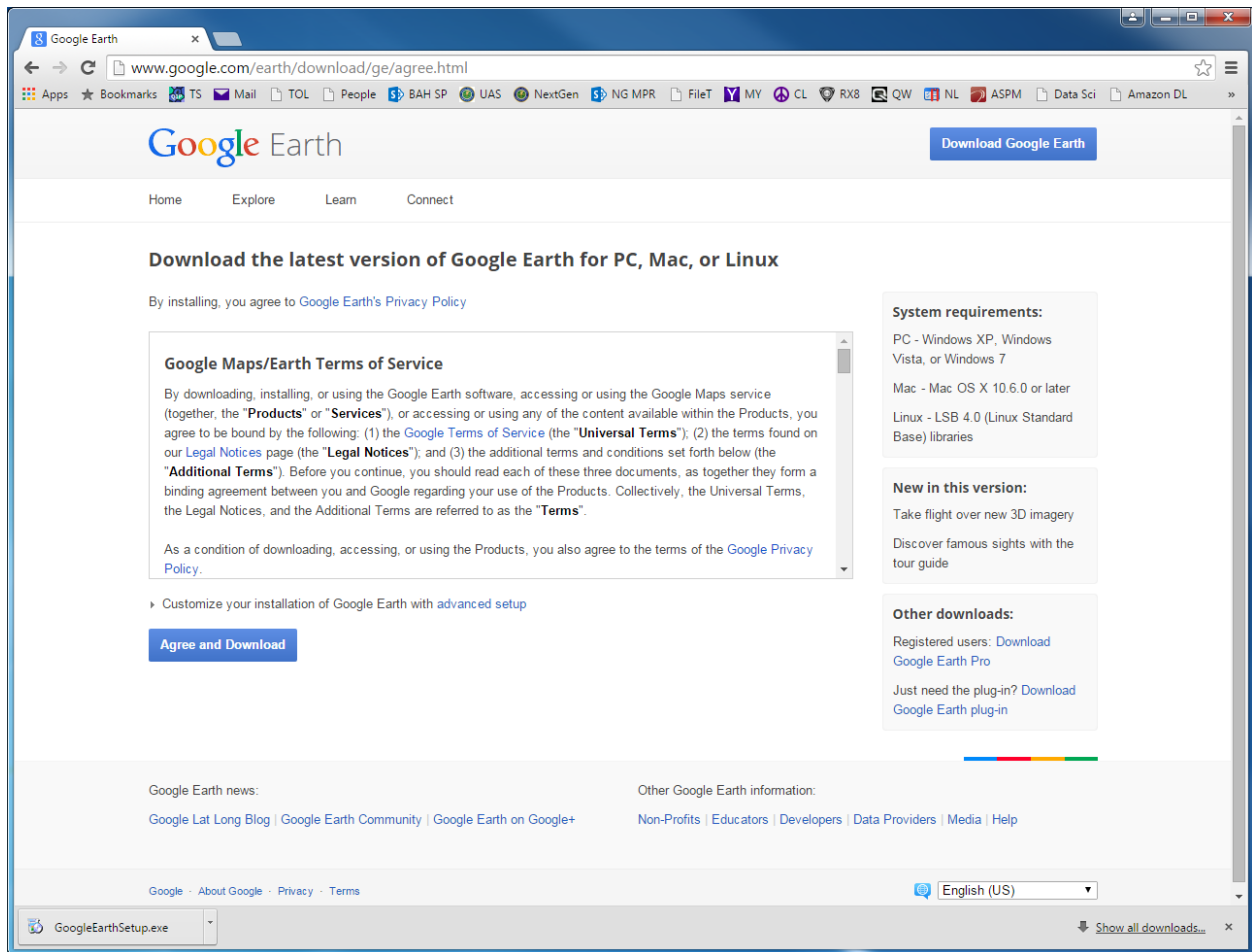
Google Earth

www.google.com/earth/download/ge/agree.html

Apps Bookmarks TS Mail TOL People BAH SP UAS NextGen NG MPR FileT MY CL RX8 QW NL ASPM Data Sci Amazon DL »

Google Earth

Download Google Earth

Home Explore Learn Connect

Download the latest version of Google Earth for PC, Mac, or Linux

By installing, you agree to Google Earth's Privacy Policy

Google Maps/Earth Terms of Service

By downloading, installing, or using the Google Earth software, accessing or using the Google Maps service (together, the "**Products**" or "**Services**"), or accessing or using any of the content available within the Products, you agree to be bound by the following: (1) the Google Terms of Service (the "**Universal Terms**"); (2) the terms found on our Legal Notices page (the "**Legal Notices**"); and (3) the additional terms and conditions set forth below (the "**Additional Terms**"). Before you continue, you should read each of these three documents, as together they form a binding agreement between you and Google regarding your use of the Products. Collectively, the Universal Terms, the Legal Notices, and the Additional Terms are referred to as the "**Terms**".

As a condition of downloading, accessing, or using the Products, you also agree to the terms of the Google Privacy Policy.

Customize your installation of Google Earth with advanced setup

Agree and Download

System requirements:

PC - Windows XP, Windows Vista, or Windows 7

Mac - Mac OS X 10.6.0 or later

Linux - LSB 4.0 (Linux Standard Base) libraries

New in this version:

Take flight over new 3D imagery

Discover famous sights with the tour guide

Other downloads:

Registered users: Download Google Earth Pro

Just need the plug-in? Download Google Earth plug-in

Google Earth news:

Google Lat Long Blog | Google Earth Community | Google Earth on Google+

Other Google Earth information:

Non-Profits | Educators | Developers | Data Providers | Media | Help

Google · About Google · Privacy · Terms

English (US)

GoogleEarthSetup.exe

Show all downloads...